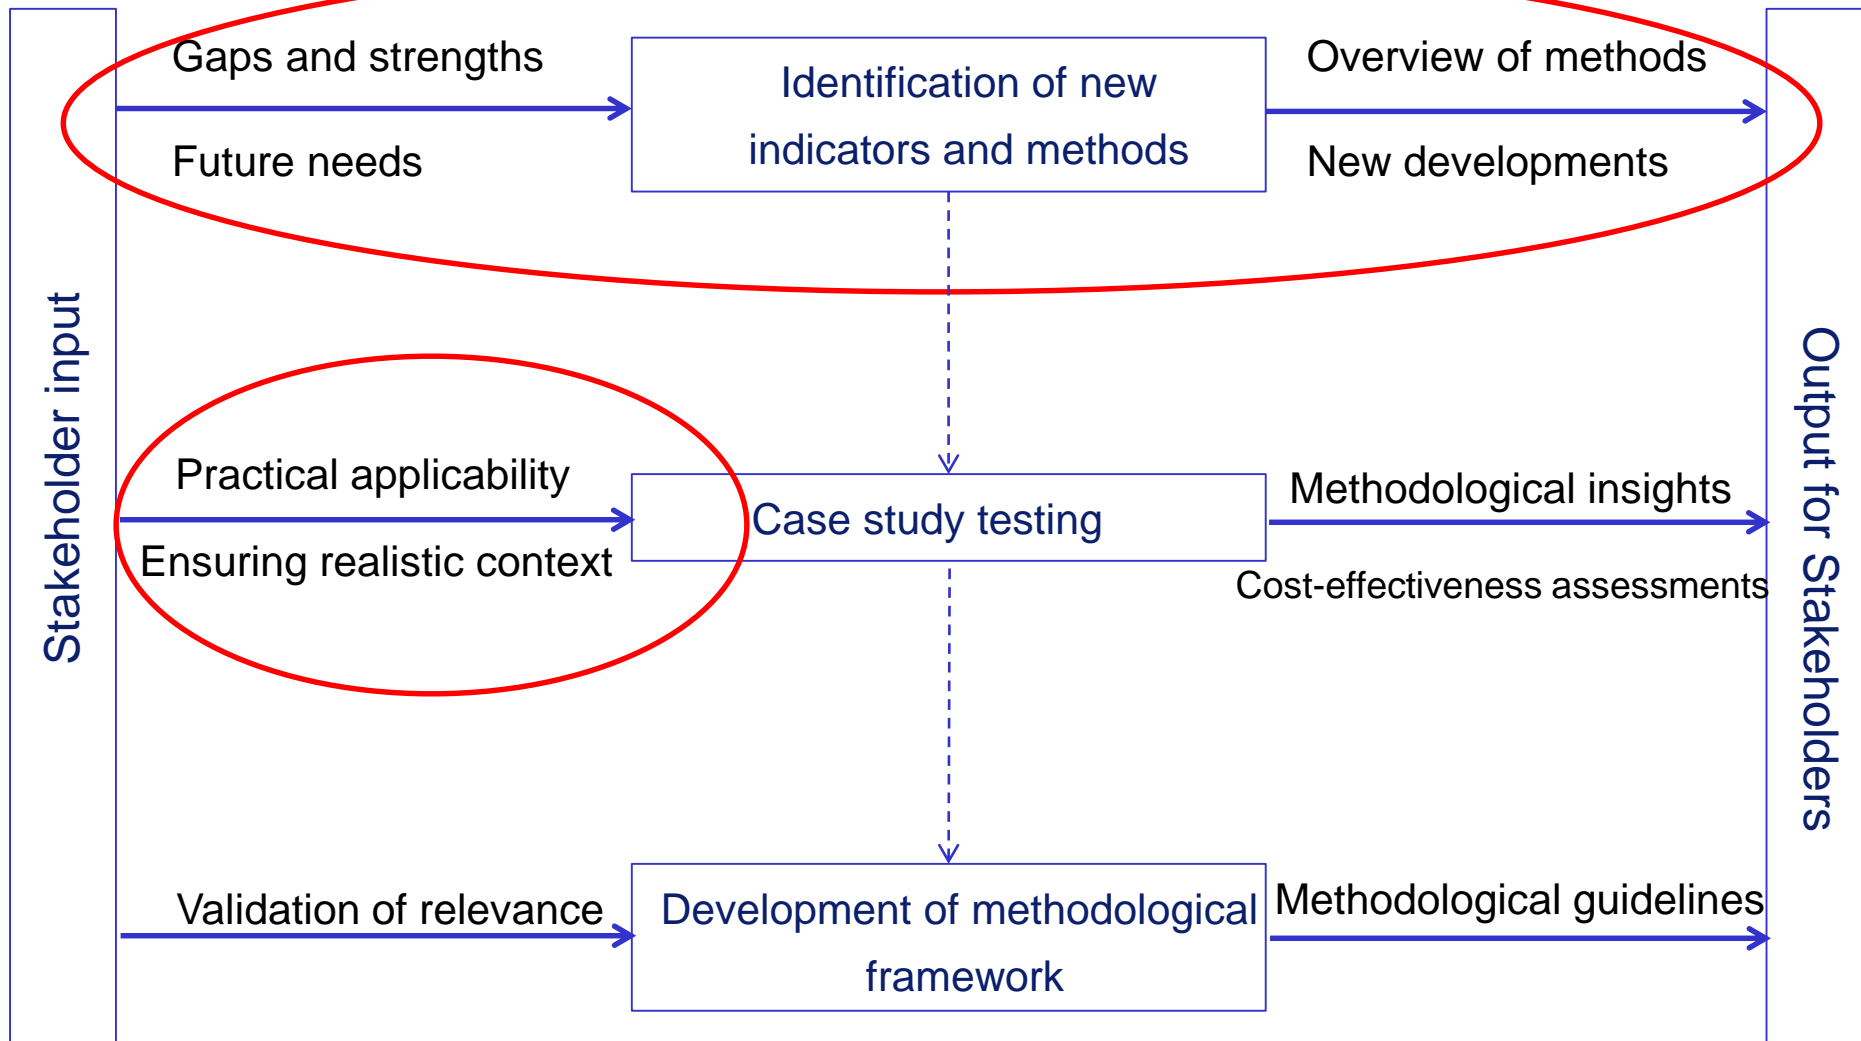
Stakeholder input

Gaps and strengths

Future needs

Identification of new indicators and methods

Overview of methods

New developments

Practical applicability

Ensuring realistic context

Case study testing

Methodological insights

Cost-effectiveness assessments

Validation of relevance

Development of methodological framework

Methodological guidelines

Output for Stakeholders